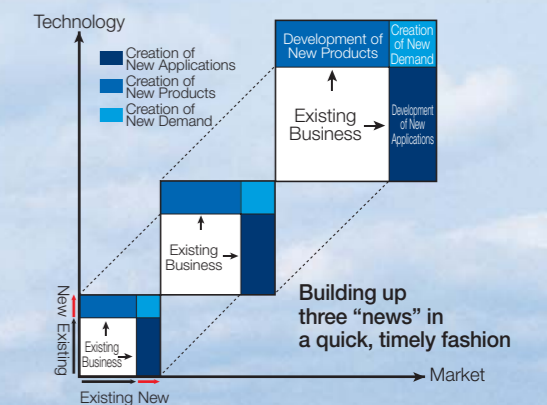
Technology

Creation of New Applications
Creation of New Products
Creation of New Demand

Development of New Products

Creation of New Demand

Existing Business

Development of New Applications

Existing Business

Existing Business

New
Existing

Building up three "news" in a quick, timely fashion

Market

Existing New